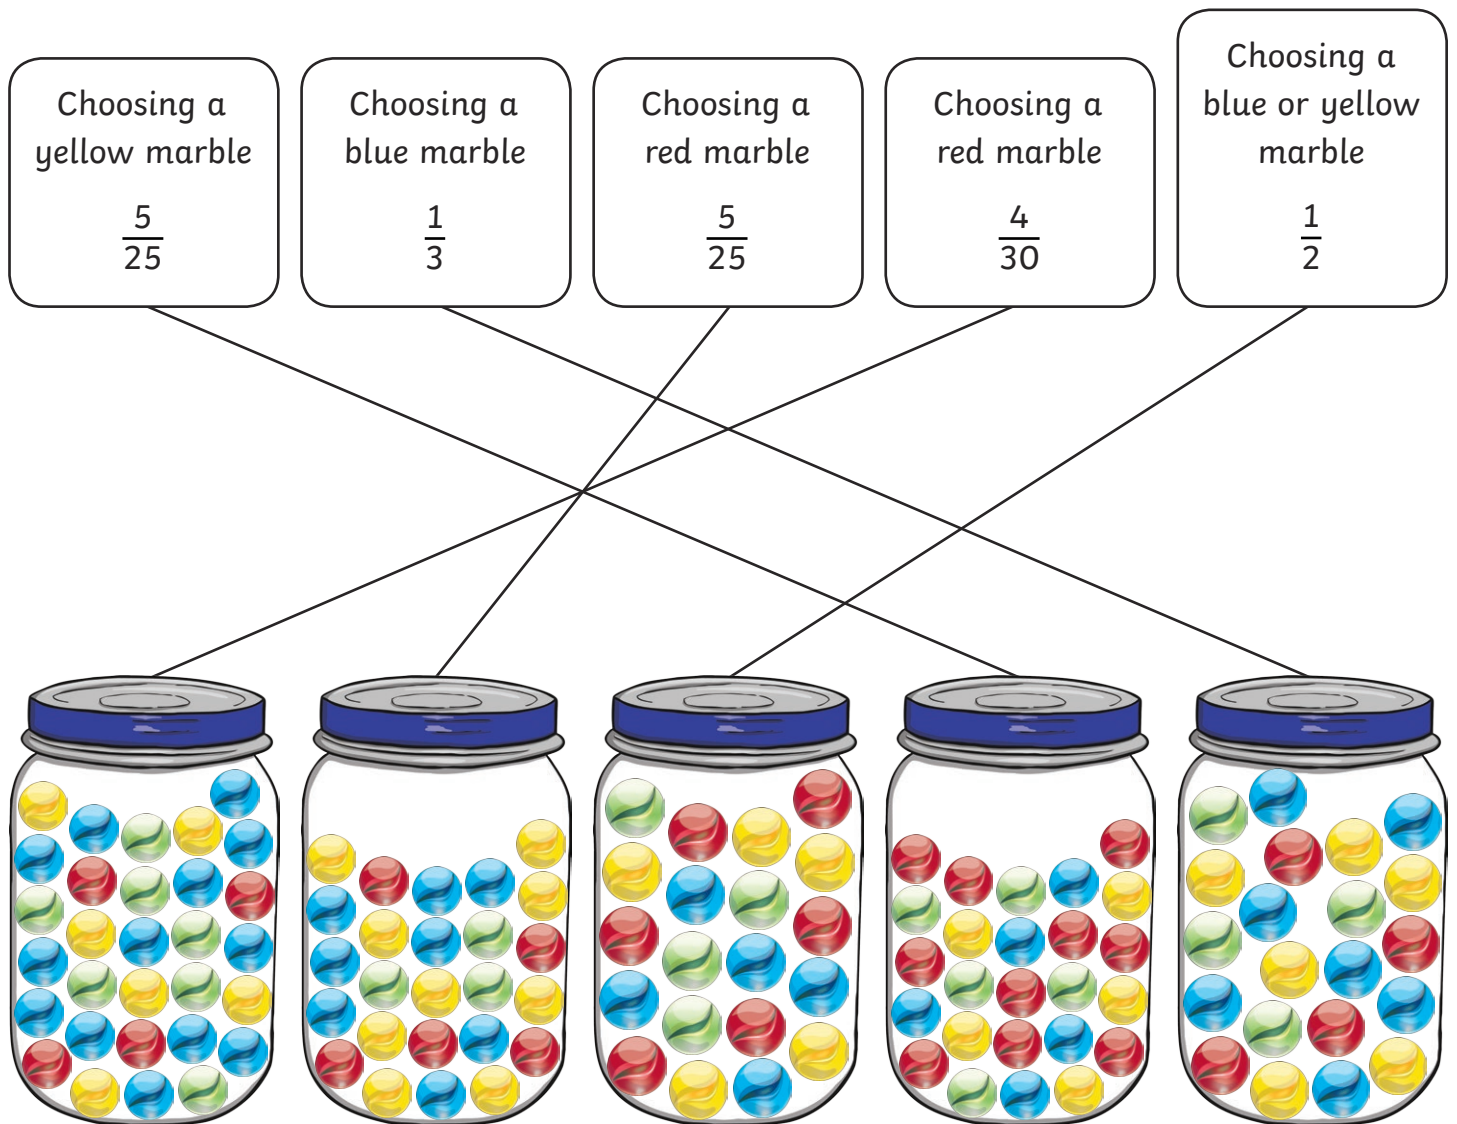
Choosing a yellow marble

$\frac{5}{25}$

Choosing a blue marble

$\frac{1}{3}$

Choosing a red marble

$\frac{5}{25}$

Choosing a red marble

$\frac{4}{30}$

Choosing a blue or yellow marble

$\frac{1}{2}$